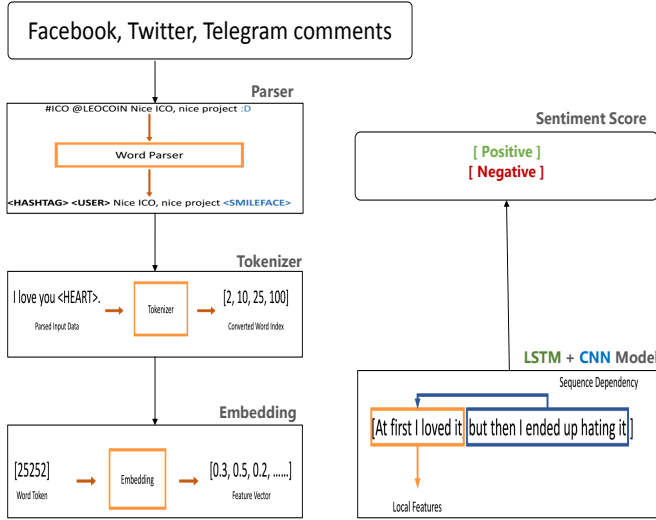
Facebook, Twitter, Telegram comments

Parser

#ICO @LEOCOIN Nice ICO, nice project :D

Word Parser

<HASHTAG> <USER> Nice ICO, nice project <SMILEFACE>

Tokenizer

I love you <HEART>.

Parsed Input Data

Tokenizer

[2, 10, 25, 100]

Converted Word Index

Embedding

[25252]

Word Token

Embedding

[0.3, 0.5, 0.2, ......]

Feature Vector

Sentiment Score

[ Positive ]
[ Negative ]

LSTM + CNN Model

Sequence Dependency

[At first I loved it but then I ended up hating it]

Local Features